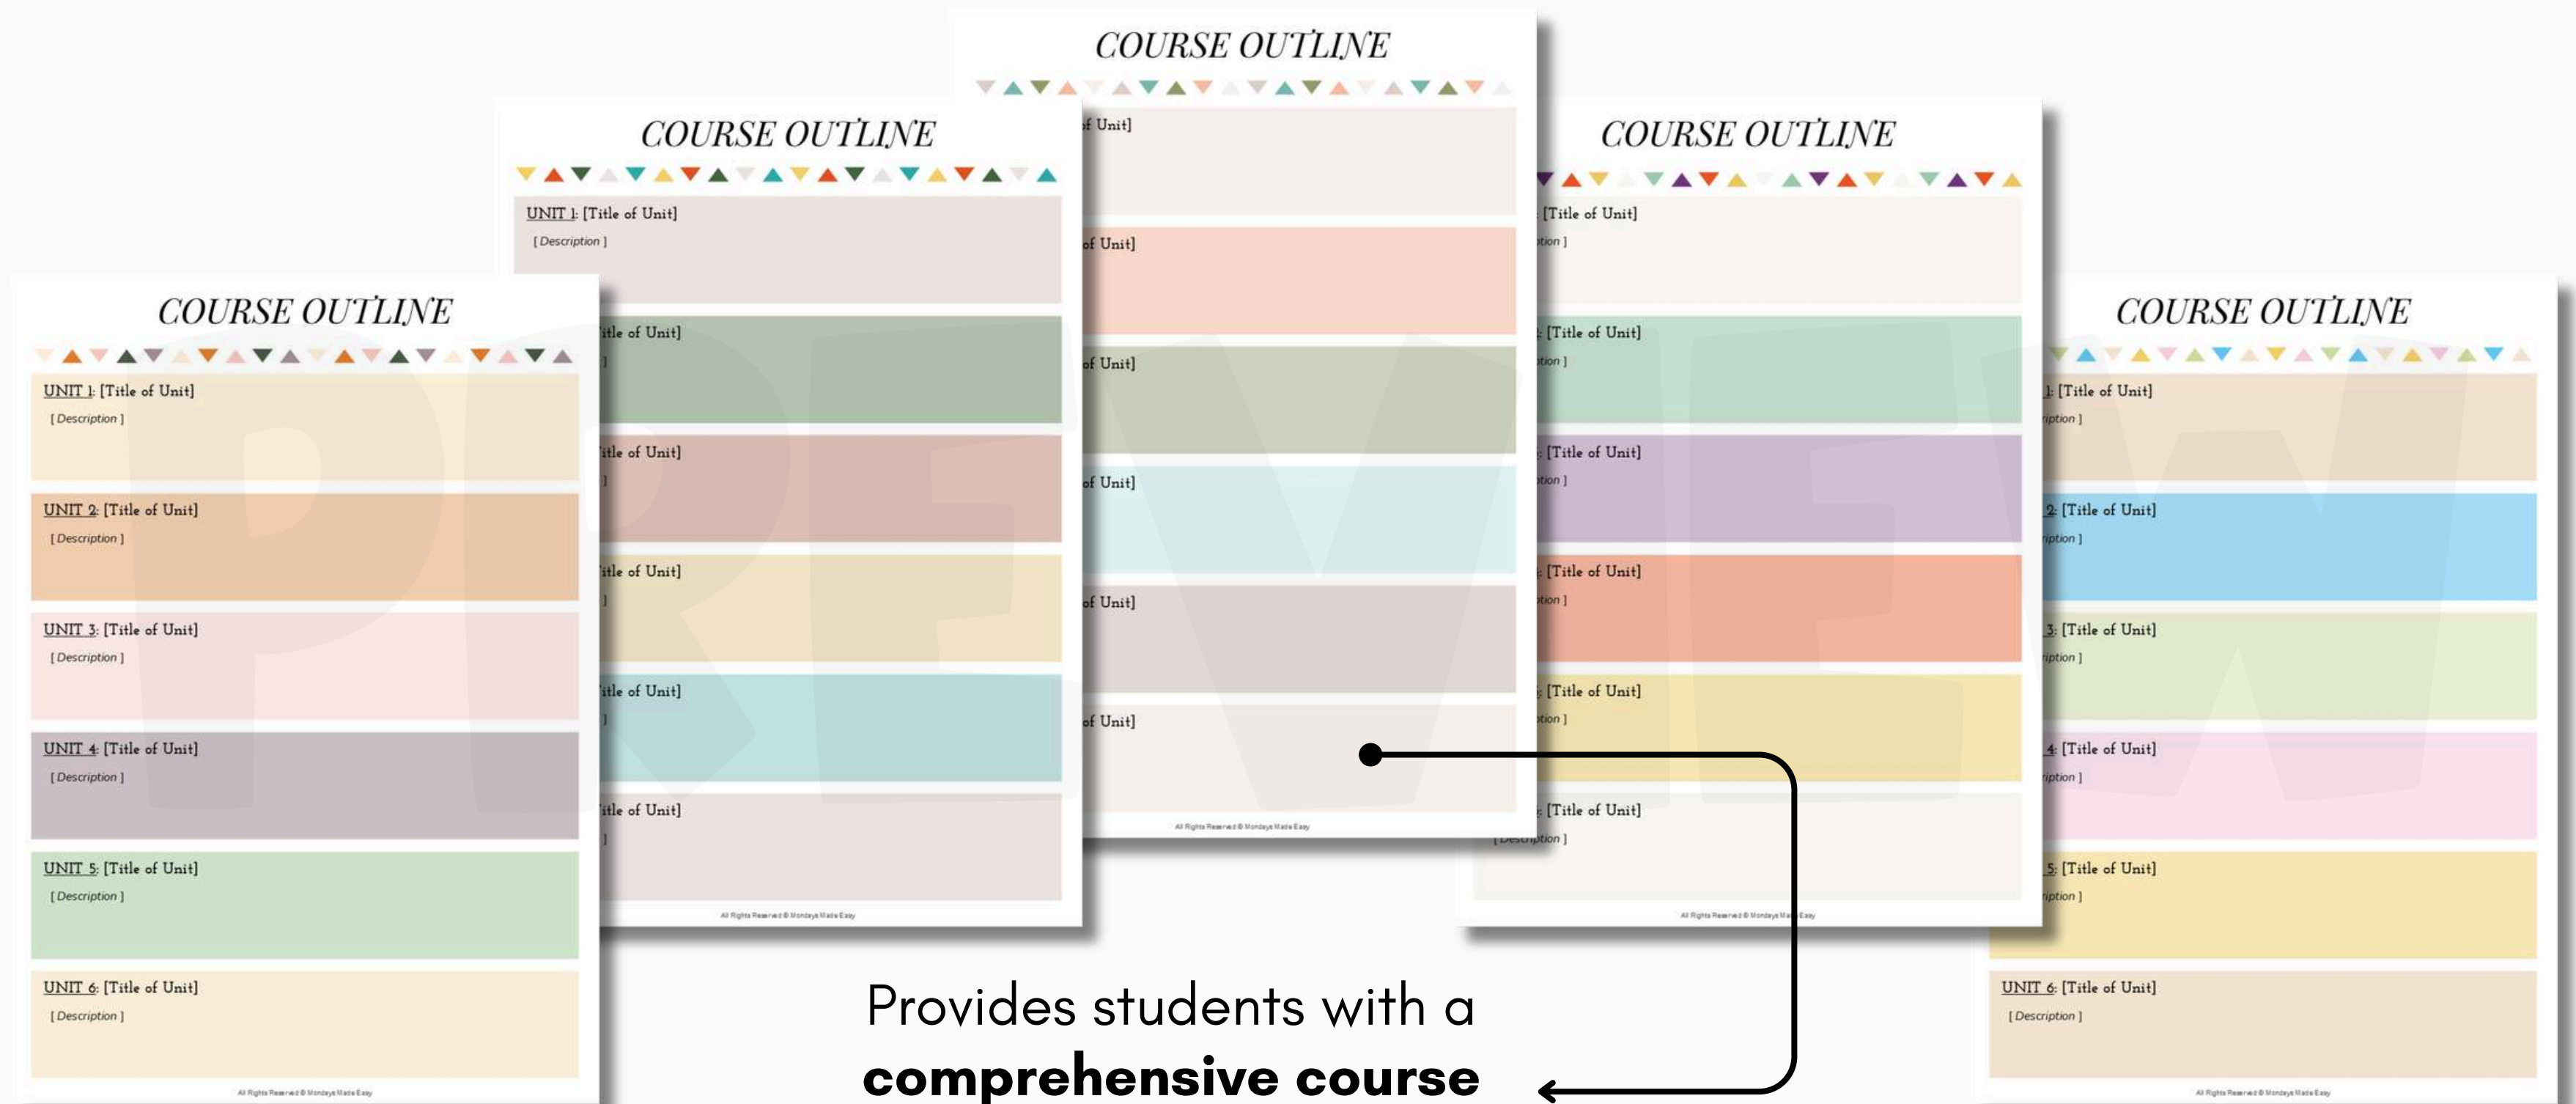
COURSE OUTLINE

UNIT 1: [Title of Unit]
[ Description ]

UNIT 2: [Title of Unit]
[ Description ]

UNIT 3: [Title of Unit]
[ Description ]

UNIT 4: [Title of Unit]
[ Description ]

UNIT 5: [Title of Unit]
[ Description ]

UNIT 6: [Title of Unit]
[ Description ]

All Rights Reserved © Mondays Made Easy

COURSE OUTLINE

UNIT 1: [Title of Unit]
[ Description ]

itle of Unit]
]

itle of Unit]
]

itle of Unit]
]

itle of Unit]
]

itle of Unit]
]

All Rights Reserved © Mondays Made Easy

COURSE OUTLINE

f Unit]

of Unit]

of Unit]

of Unit]

of Unit]

of Unit]

All Rights Reserved © Mondays Made Easy

COURSE OUTLINE

: [Title of Unit]
tion ]

: [Title of Unit]
tion ]

: [Title of Unit]
tion ]

: [Title of Unit]
tion ]

: [Title of Unit]
tion ]

: [Title of Unit]
[ Description ]

All Rights Reserved © Mondays Made Easy

COURSE OUTLINE

1: [Title of Unit]
ription ]

2: [Title of Unit]
ription ]

3: [Title of Unit]
ription ]

4: [Title of Unit]
ription ]

5: [Title of Unit]
ription ]

UNIT 6: [Title of Unit]
[ Description ]

All Rights Reserved © Mondays Made Easy

Provides students with a **comprehensive course**